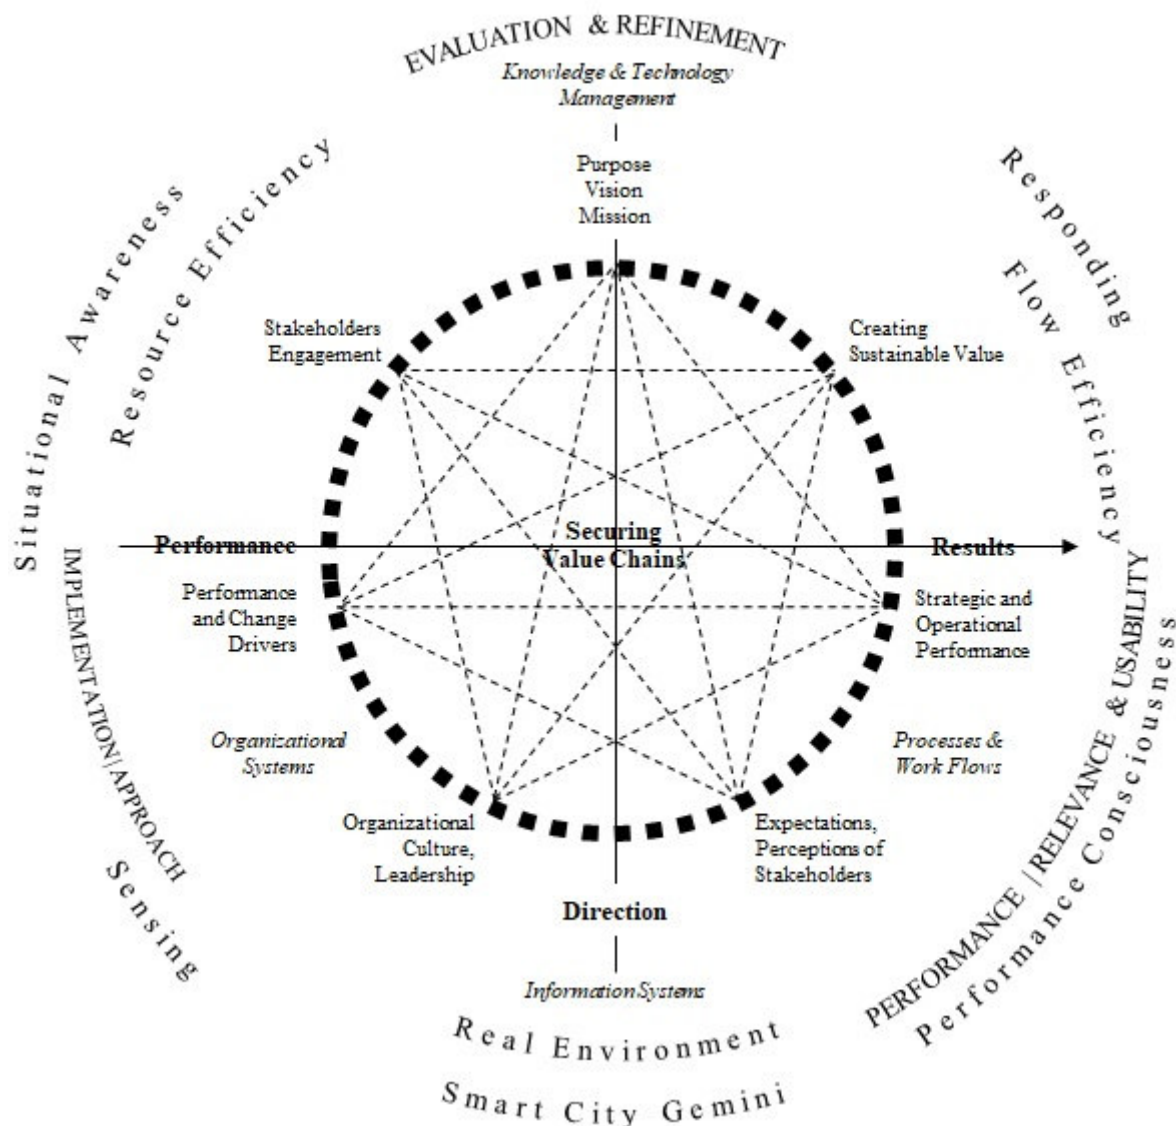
EVALUATION & REFINEMENT
Knowledge & Technology Management

Purpose
Vision
Mission

Resource Efficiency

Situational Awareness

Responding

Flow Efficiency

Stakeholders Engagement

Creating Sustainable Value

Performance

Securing Value Chains

Results

Performance and Change Drivers

Strategic and Operational Performance

IMPLEMENTATION|APPROACH

Organizational Systems

Processes & Work Flows

PERFORMANCE |RELEVANCE & USABILITY

Performance Consciousness

Organizational Culture, Leadership

Expectations, Perceptions of Stakeholders

Direction

Sensing

Information Systems

Real Environment

Smart City Gemini